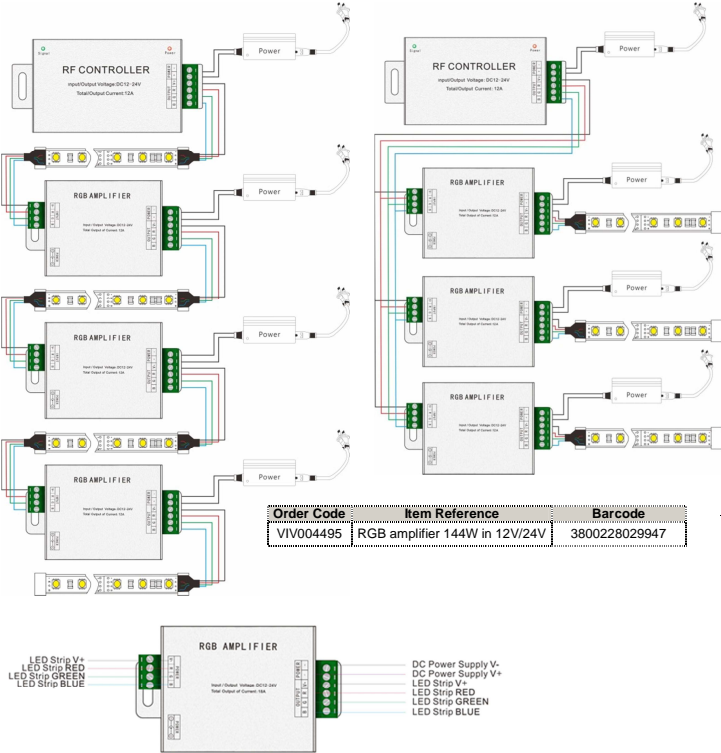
Power

Signal Power

RF CONTROLLER

Input/Output Voltage:DC12-24V
Total/Output Current:12A

RGB AMPLIFIER

Input / Output Voltage DC12-24V
Total Output of Current 12A

Power

RGB AMPLIFIER

Power

RGB AMPLIFIER

Power

Signal Power

RF CONTROLLER

Input/Output Voltage: DC12-24V
Total/Output Current: 12A

Power

RGB AMPLIFIER

Power

RGB AMPLIFIER

Power

RGB AMPLIFIER

Power

| Order Code | Item Reference | Barcode |
|---|---|---|
| VIV004495 | RGB amplifier 144W in 12V/24V | 3800228029947 |

RGB AMPLIFIER

Input / Output Voltage DC12-24V
Total Output of Current 12A

LED Strip V+
LED Strip RED
LED Strip GREEN
LED Strip BLUE

DC Power Supply V-
DC Power Supply V+
LED Strip V+
LED Strip RED
LED Strip GREEN
LED Strip BLUE